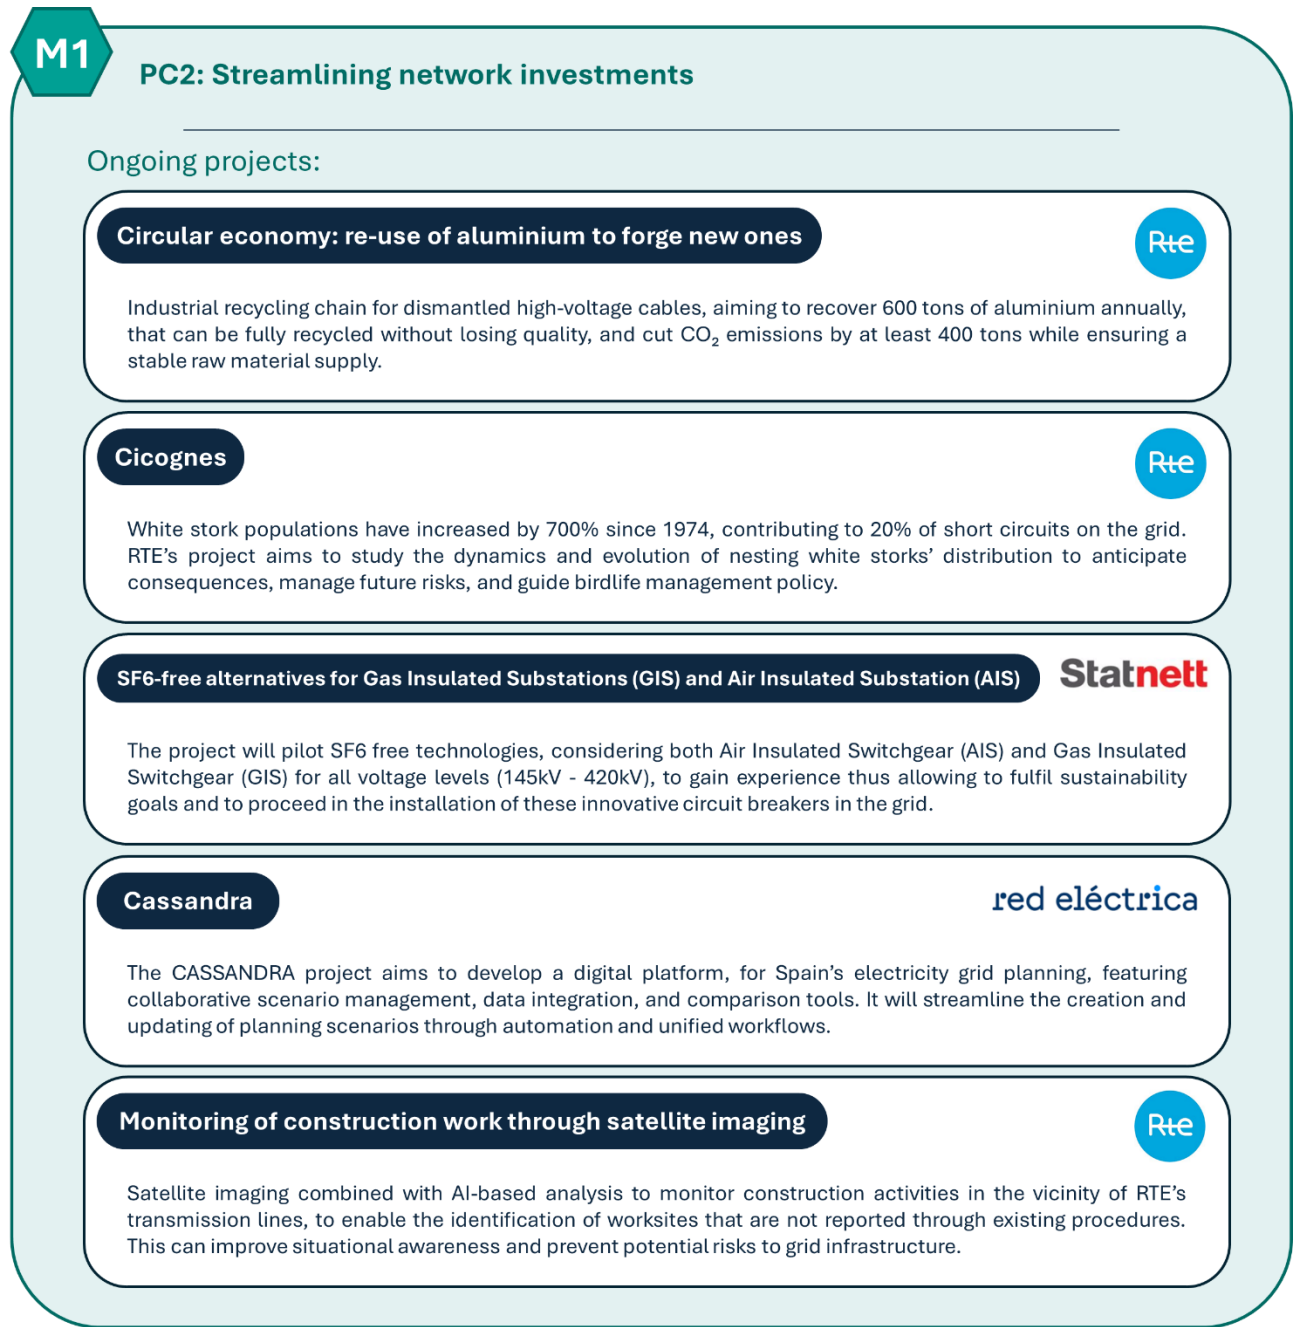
M1

PC2: Streamlining network investments

Ongoing projects:

Circular economy: re-use of aluminium to forge new ones

Rte

Industrial recycling chain for dismantled high-voltage cables, aiming to recover 600 tons of aluminium annually, that can be fully recycled without losing quality, and cut $CO_2$ emissions by at least 400 tons while ensuring a stable raw material supply.

Cicognes

Rte

White stork populations have increased by 700% since 1974, contributing to 20% of short circuits on the grid. RTE's project aims to study the dynamics and evolution of nesting white storks' distribution to anticipate consequences, manage future risks, and guide birdlife management policy.

SF6-free alternatives for Gas Insulated Substations (GIS) and Air Insulated Substation (AIS)

Statnett

The project will pilot SF6 free technologies, considering both Air Insulated Switchgear (AIS) and Gas Insulated Switchgear (GIS) for all voltage levels (145kV - 420kV), to gain experience thus allowing to fulfil sustainability goals and to proceed in the installation of these innovative circuit breakers in the grid.

Cassandra

red eléctrica

The CASSANDRA project aims to develop a digital platform, for Spain's electricity grid planning, featuring collaborative scenario management, data integration, and comparison tools. It will streamline the creation and updating of planning scenarios through automation and unified workflows.

Monitoring of construction work through satellite imaging

Rte

Satellite imaging combined with AI-based analysis to monitor construction activities in the vicinity of RTE's transmission lines, to enable the identification of worksites that are not reported through existing procedures. This can improve situational awareness and prevent potential risks to grid infrastructure.